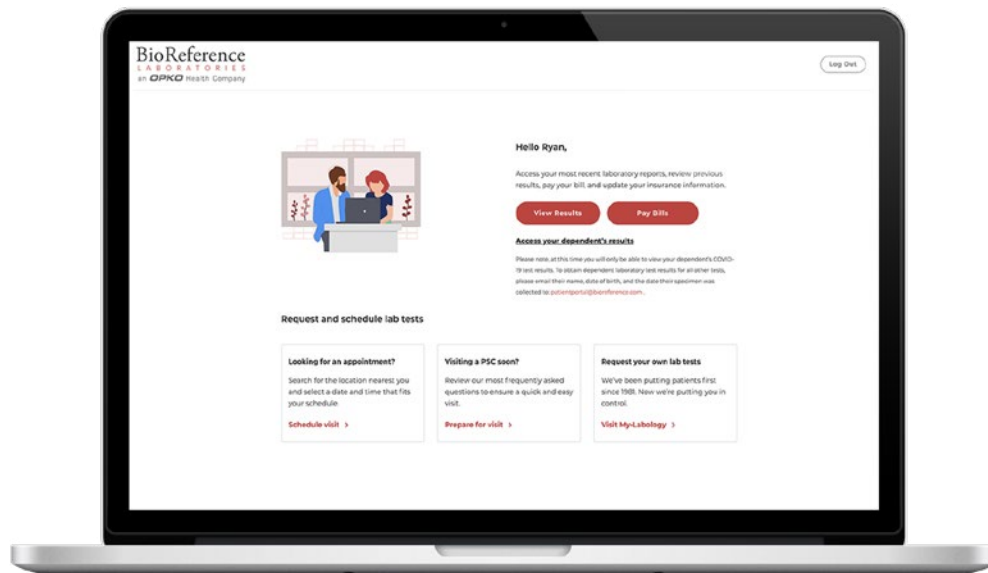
BioReference
LABORATORIES
an OPKO Health Company

Log Out

Hello Ryan,

Access your most recent laboratory reports, review previous results, pay your bill, and update your insurance information.

View Results

Pay Bills

Access your dependent's results

Please note, at this time you will only be able to view your dependent's COVID-19 test results. To obtain dependent laboratory test results for all other tests, please email their name, date of birth, and the date their specimen was collected to: patientportal@bioreference.com.

Request and schedule lab tests

Looking for an appointment?

Search for the location nearest you and select a date and time that fits your schedule.

Schedule visit >

Visiting a PSC soon?

Review our most frequently asked questions to ensure a quick and easy visit.

Prepare for visit >

Request your own lab tests

We've been putting patients first since 1981. Now we're putting you in control.

Visit My-Labology >